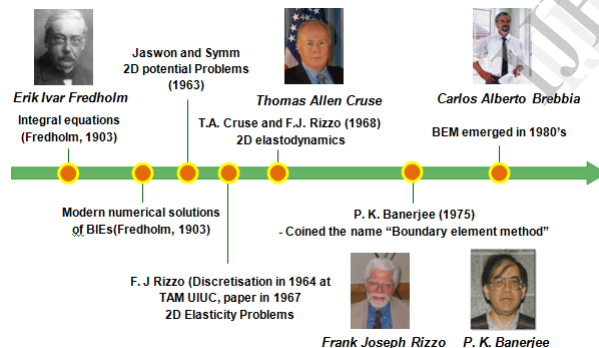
Erik Ivar Fredholm
Integral equations (Fredholm, 1903)

Jaswon and Symm
2D potential Problems (1963)

Thomas Allen Cruse

T.A. Cruse and F.J. Rizzo (1968)
2D elastodynamics

Carlos Alberto Brebbia

BEM emerged in 1980's

Modern numerical solutions of BIEs(Fredholm, 1903)

F. J Rizzo (Discretisation in 1964 at TAM UIUC, paper in 1967
2D Elasticity Problems

P. K. Banerjee (1975)
- Coined the name "Boundary element method"

Frank Joseph Rizzo

P. K. Banerjee